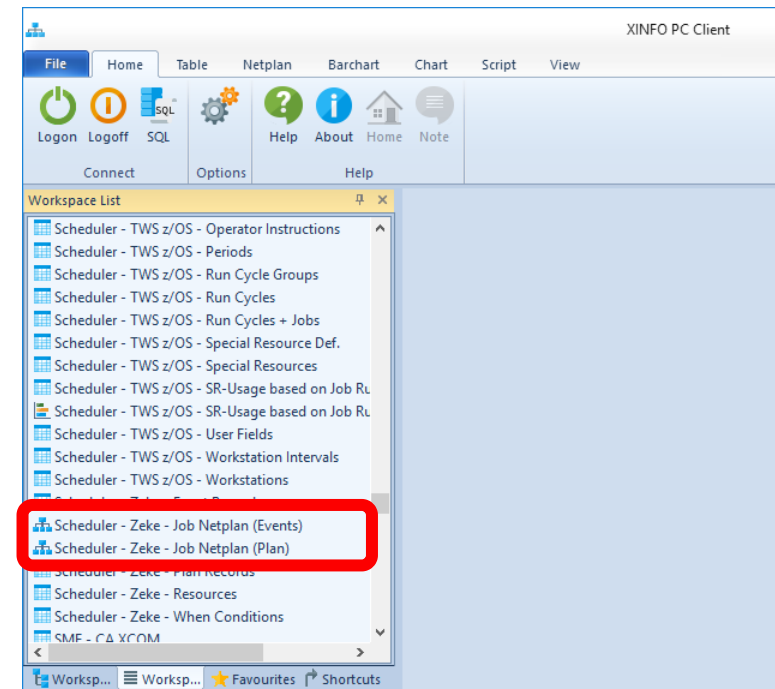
XINFO PC Client

File Home Table Netplan Barchart Chart Script View

Logon Logoff SQL
Connect
Options
Help About Home Note
Help

Workspace List

Scheduler - TWS z/OS - Operator Instructions
Scheduler - TWS z/OS - Periods
Scheduler - TWS z/OS - Run Cycle Groups
Scheduler - TWS z/OS - Run Cycles
Scheduler - TWS z/OS - Run Cycles + Jobs
Scheduler - TWS z/OS - Special Resource Def.
Scheduler - TWS z/OS - Special Resources
Scheduler - TWS z/OS - SR-Usage based on Job Ru
Scheduler - TWS z/OS - SR-Usage based on Job Ru
Scheduler - TWS z/OS - User Fields
Scheduler - TWS z/OS - Workstation Intervals
Scheduler - TWS z/OS - Workstations
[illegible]
Scheduler - Zeke - Job Netplan (Events)
Scheduler - Zeke - Job Netplan (Plan)
Scheduler - Zeke - Plan Records
Scheduler - Zeke - Resources
Scheduler - Zeke - When Conditions
SMF - CA XCOM

Worksp... Worksp... Favourites Shortcuts